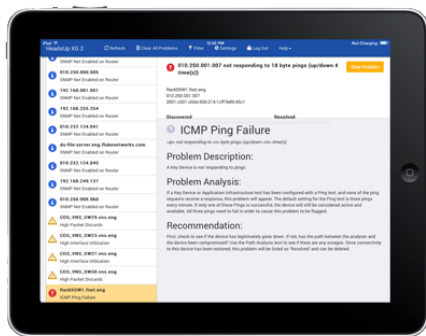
iPad
HeadsUp XG 2
Refresh
Clear All Problems
Filter
Settings
Log Out
Help
Not Charging

SNMP Not Enabled on Router
010.250.000.000
SNMP Not Enabled on Router
192.168.001.001
SNMP Not Enabled on Router
192.168.255.254
SNMP Not Enabled on Router
010.232.124.041
SNMP Not Enabled on Router
dc-file-server.nsg.flukenetworks.com
SNMP Not Enabled on Router
010.232.124.045
SNMP Not Enabled on Router
192.168.249.137
SNMP Not Enabled on Router
COS_VNS_SW29.vns.eng
High Packet Discards
COS_VNS_SW23.vns.eng
High Interface Utilization
COS_VNS_SW07.vns.eng
High Interface Utilization
COS_VNS_SW10.vns.eng
High Packet Discards
RackSSW1.fnet.eng
ICMP Ping Failure

010.250.001.007 not responding to 18 byte pings (up/down 4 time(s))
Clear Problem
RackSSW1.fnet.eng
010.250.001.007
2001:c031:cb0a:800:f14:1cff:fe80:45c1
Discovered
Resolved

ICMP Ping Failure
<ip> not responding to <n> byte pings (up/down <m> time(s))

Problem Description:
A Key Device is not responding to pings

Problem Analysis:
If a Key Device or Application Infrastructure test has been configured with a Ping test, and none of the ping requests receive a response, this problem will appear. The default setting for the Ping test is three pings every minute. If only one of three Pings is successful, the device will still be considered active and available. All three pings need to fail in order to cause this problem to be flagged.

Recommendation:
First, check to see if the device has legitimately gone down. If not, has the path between the analyzer and the device been compromised? Use the Path Analysis test to see if there are any outages. Once connectivity to this device has been restored, this problem will be listed as 'Resolved' and can be deleted.